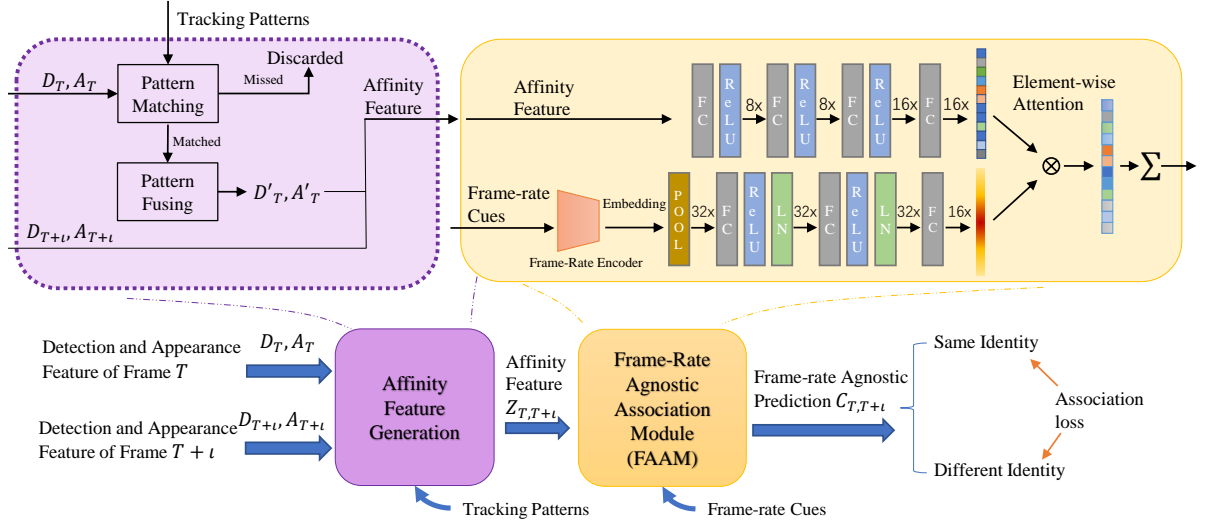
Tracking Patterns

$D_T, A_T$

Pattern Matching

Missed

Discarded

Matched

Pattern Fusing

$D'_T, A'_T$

$D_{T+\iota}, A_{T+\iota}$

Affinity Feature

Affinity Feature

F C

R e L U

8x

F C

R e L U

8x

F C

R e L U

16x

F C

16x

Element-wise Attention

$\otimes$

$\Sigma$

Frame-rate Cues

Embedding

Frame-Rate Encoder

P O O L

32x

F C

R e L U

L N

32x

F C

R e L U

L N

32x

F C

16x

Detection and Appearance Feature of Frame $T$

$D_T, A_T$

Detection and Appearance Feature of Frame $T+\iota$

$D_{T+\iota}, A_{T+\iota}$

Affinity Feature Generation

Affinity Feature $Z_{T,T+\iota}$

Frame-Rate Agnostic Association Module (FAAM)

Frame-rate Agnostic Prediction $C_{T,T+\iota}$

Same Identity

Association loss

Different Identity

Tracking Patterns

Frame-rate Cues